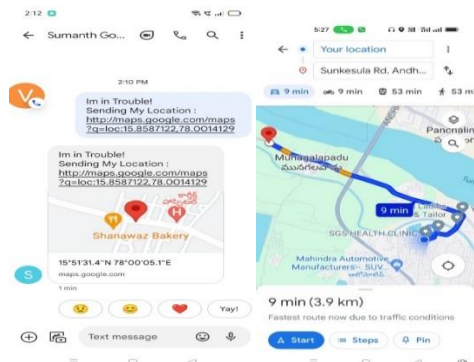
2:12

Sumanth Go...

2:10 PM

Im in Trouble!
Sending My Location :
http://maps.google.com/maps?q=loc:15.8587122,78.0014129

Im in Trouble!
Sending My Location :
http://maps.google.com/maps?q=loc:15.8587122,78.0014129

Shanawaz Bakery

15°51'31.4"N 78°00'05.1"E
maps.google.com

1 min

Yay!

Text message

5:27

Your location
Sunkesula Rd, Andh...

9 min
9 min
53 min
53 min

Muna galapadu
మునగాలపాడు
Pancnalin
9 min
Tailor
SGS HEALTH CLINIC
Mahindra Automotive Manufacturers - SUV...

9 min (3.9 km)
Fastest route now due to traffic conditions

Start
Steps
Pin